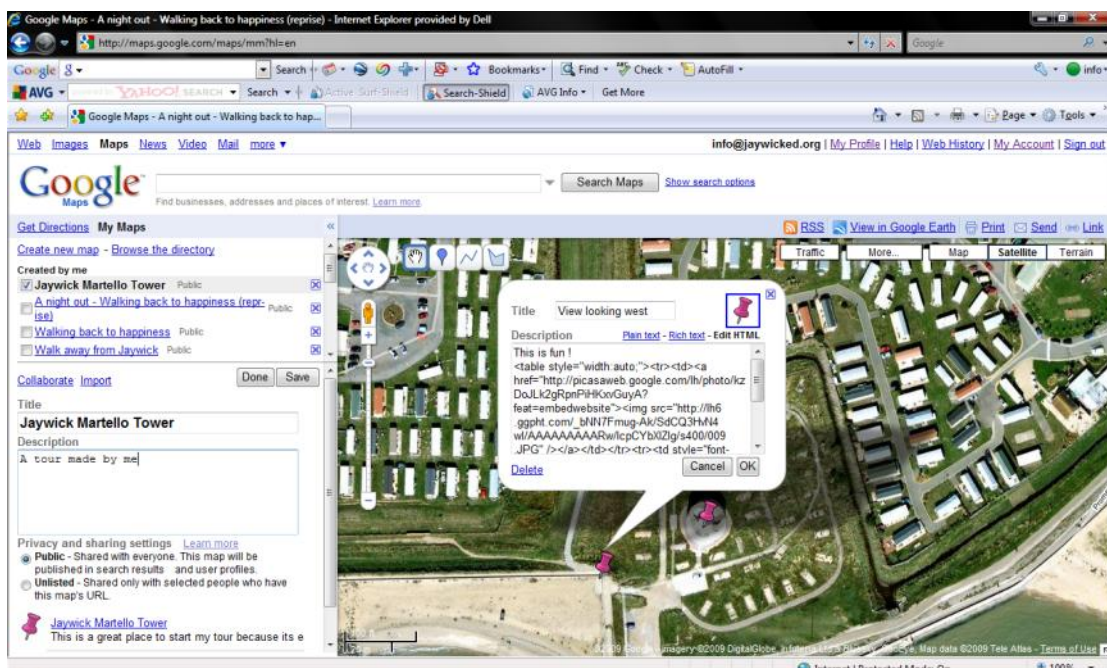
Google Maps - A night out - Walking back to happiness (reprise) - Internet Explorer provided by Dell

http://maps.google.com/maps/mm?hl=en

Google

Google 8 ▾ Search ▾ Bookmarks ▾ Find ▾ Check ▾ AutoFill ▾ info ▾

AVG ▾ YAHOO! SEARCH ▾ Search ▾ Active Surf-Shield Search-Shield AVG Info ▾ Get More

Google Maps - A night out - Walking back to hap...

Page ▾ Tools ▾

Web Images Maps News Video Mail more ▾

info@jaywicked.org | My Profile | Help | Web History | My Account | Sign out

Google Maps

Search Maps Show search options

Find businesses, addresses and places of interest. Learn more.

Get Directions My Maps

RSS View in Google Earth Print Send Link

Create new map - Browse the directory

Created by me

Jaywick Martello Tower Public

A night out - Walking back to happiness (reprise) Public

Walking back to happiness Public

Walk away from Jaywick Public

Collaborate Import

Done Save

Title

Jaywick Martello Tower

Description

A tour made by me

Privacy and sharing settings Learn more

Public - Shared with everyone. This map will be published in search results and user profiles.

Unlisted - Shared only with selected people who have this map's URL.

Jaywick Martello Tower

This is a great place to start my tour because its e

Traffic More... Map Satellite Terrain

Title View looking west

Description Plain text - Rich text - Edit HTML

This is fun !
<table style="width:auto;"><tr><td><a href="http://picasaweb.google.com/lh/photo/kzDoJLk2gRpnPiHKxvGuyA?feat=embedwebsite"><img src="http://lh6.ggpht.com/_bNN7Fmug-Ak/SdCQ3HvN4wl/AAAAAAAAARw/lcpCYbXlZlg/s400/009.JPG" /></a></td></tr><tr><td style="font-

Delete Cancel OK

©2009 Google - Imagery ©2009 DigitalGlobe, Infoterra Ltd & Bluesky, GeoEye, Map data ©2009 Tele Atlas - Terms of Use

100%